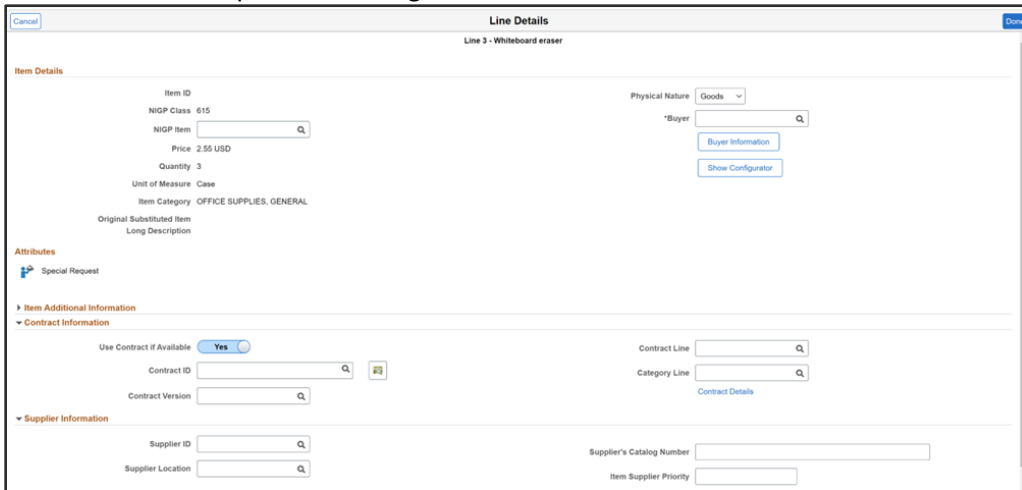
Cancel

Line Details

Done

Line 3 - Whiteboard eraser

Item Details

Item ID

NIGP Class 615

NIGP Item

Price 2.55 USD

Quantity 3

Unit of Measure Case

Item Category OFFICE SUPPLIES, GENERAL

Original Substituted Item Long Description

Physical Nature Goods

*Buyer

Buyer Information

Show Configurator

Attributes

Special Request

Item Additional Information

Contract Information

Use Contract if Available Yes

Contract ID

Contract Version

Contract Line

Category Line

Contract Details

Supplier Information

Supplier ID

Supplier Location

Supplier's Catalog Number

Item Supplier Priority